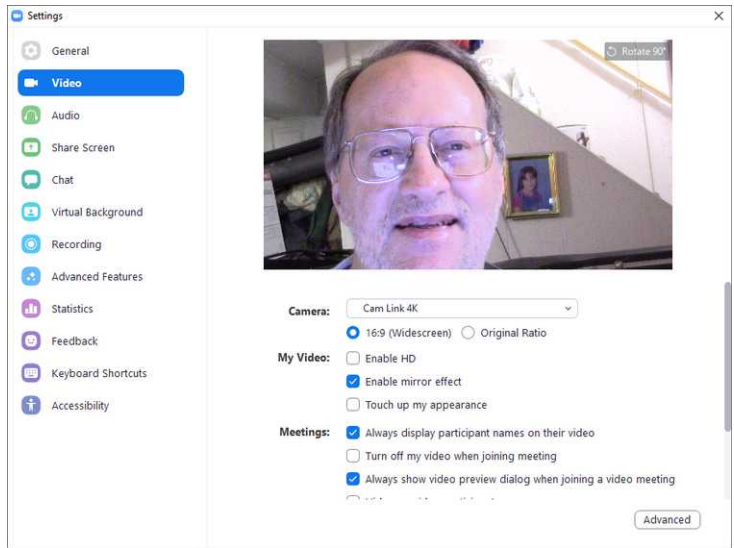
Settings
×

General
Video
Audio
Share Screen
Chat
Virtual Background
Recording
Advanced Features
Statistics
Feedback
Keyboard Shortcuts
Accessibility

Rotate 90°

Camera: Cam Link 4K
16:9 (Widescreen) Original Ratio
My Video: Enable HD
Enable mirror effect
Touch up my appearance
Meetings: Always display participant names on their video
Turn off my video when joining meeting
Always show video preview dialog when joining a video meeting
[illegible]

Advanced